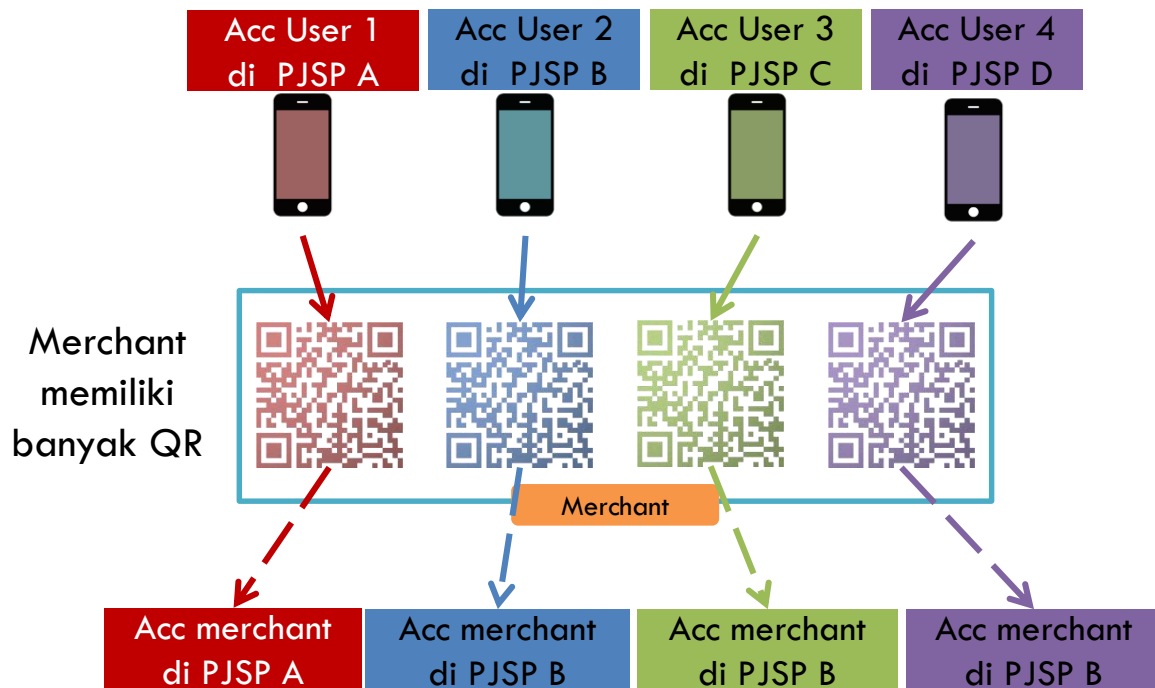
Acc User 1 di PJSP A

Acc User 2 di PJSP B

Acc User 3 di PJSP C

Acc User 4 di PJSP D

Merchant memiliki banyak QR

Merchant

Acc merchant di PJSP A

Acc merchant di PJSP B

Acc merchant di PJSP B

Acc merchant di PJSP B